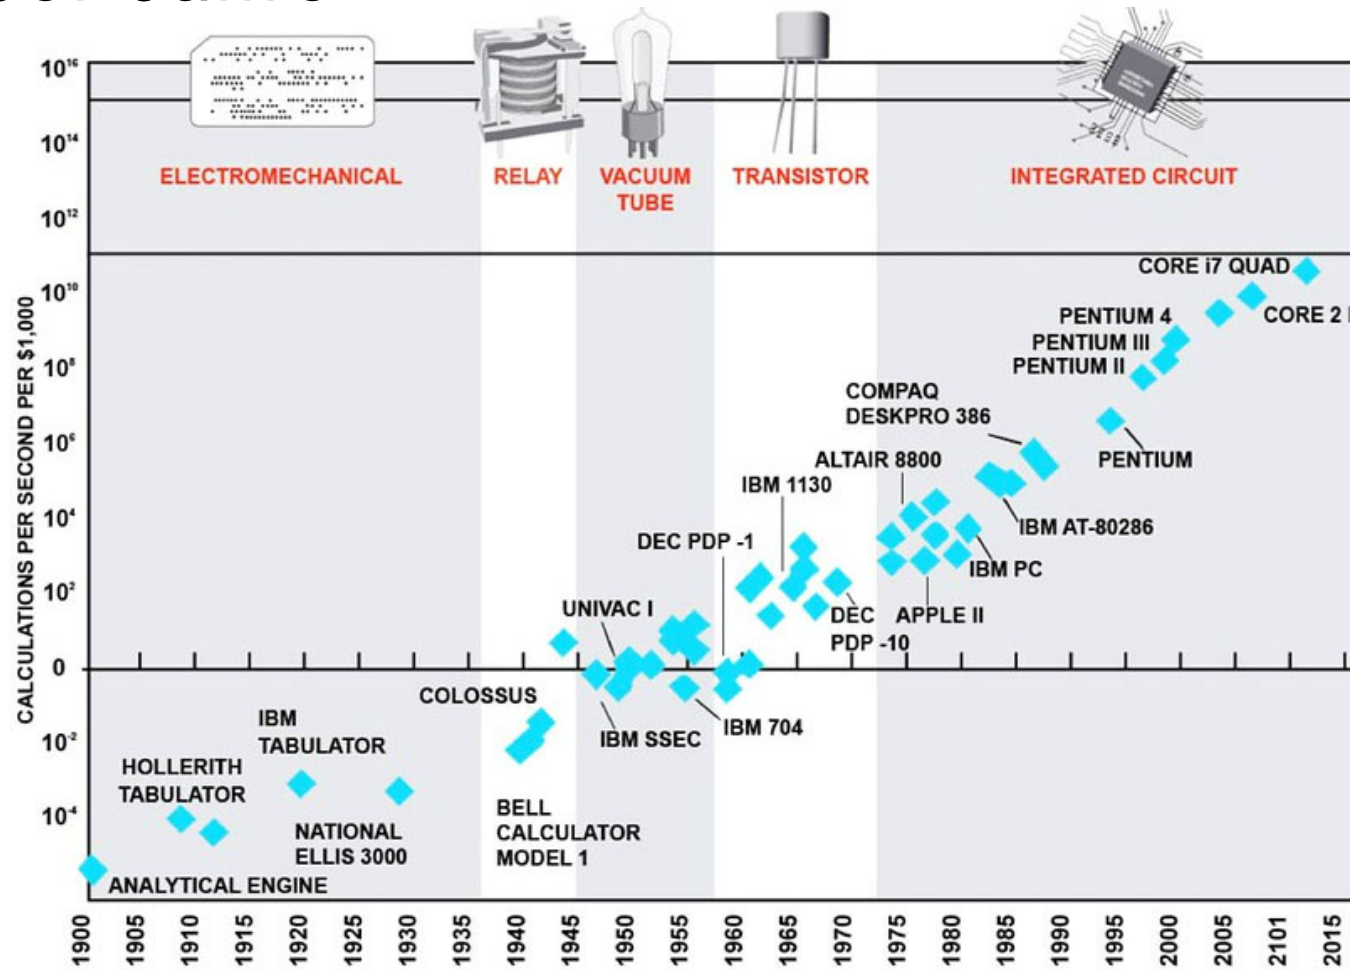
$10^{16}$
$10^{14}$
$10^{12}$
$10^{10}$
$10^{8}$
$10^{6}$
$10^{4}$
$10^{2}$
0
$10^{-2}$
$10^{-4}$

CALCULATIONS PER SECOND PER $1,000

ELECTROMECHANICAL
RELAY
VACUUM TUBE
TRANSISTOR
INTEGRATED CIRCUIT

CORE i7 QUAD
CORE 2
PENTIUM 4
PENTIUM III
PENTIUM II
PENTIUM
COMPAQ DESKPRO 386
ALTAIR 8800
IBM 1130
IBM AT-80286
IBM PC
DEC PDP -1
APPLE II
DEC PDP -10
UNIVAC I
COLOSSUS
IBM SSEC
IBM 704
IBM TABULATOR
HOLLERITH TABULATOR
NATIONAL ELLIS 3000
BELL CALCULATOR MODEL 1
ANALYTICAL ENGINE

1900 1905 1910 1915 1920 1925 1930 1935 1940 1945 1950 1955 1960 1965 1970 1975 1980 1985 1990 1995 2000 2005 2101 2015